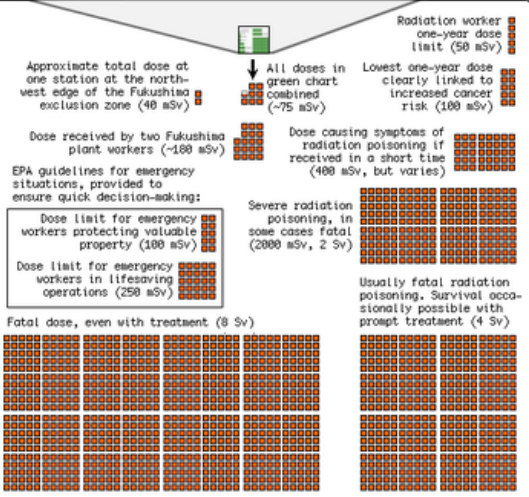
Radiation worker one-year dose limit (50 mSv)

Approximate total dose at one station at the north-west edge of the Fukushima exclusion zone (40 mSv)

All doses in green chart combined (~75 mSv)

Lowest one-year dose clearly linked to increased cancer risk (100 mSv)

Dose received by two Fukushima plant workers (~180 mSv)

Dose causing symptoms of radiation poisoning if received in a short time (400 mSv, but varies)

EPA guidelines for emergency situations, provided to ensure quick decision-making:

Dose limit for emergency workers protecting valuable property (100 mSv)

Dose limit for emergency workers in lifesaving operations (250 mSv)

Severe radiation poisoning, in some cases fatal (2000 mSv, 2 Sv)

Usually fatal radiation poisoning. Survival occasionally possible with prompt treatment (4 Sv)

Fatal dose, even with treatment (8 Sv)